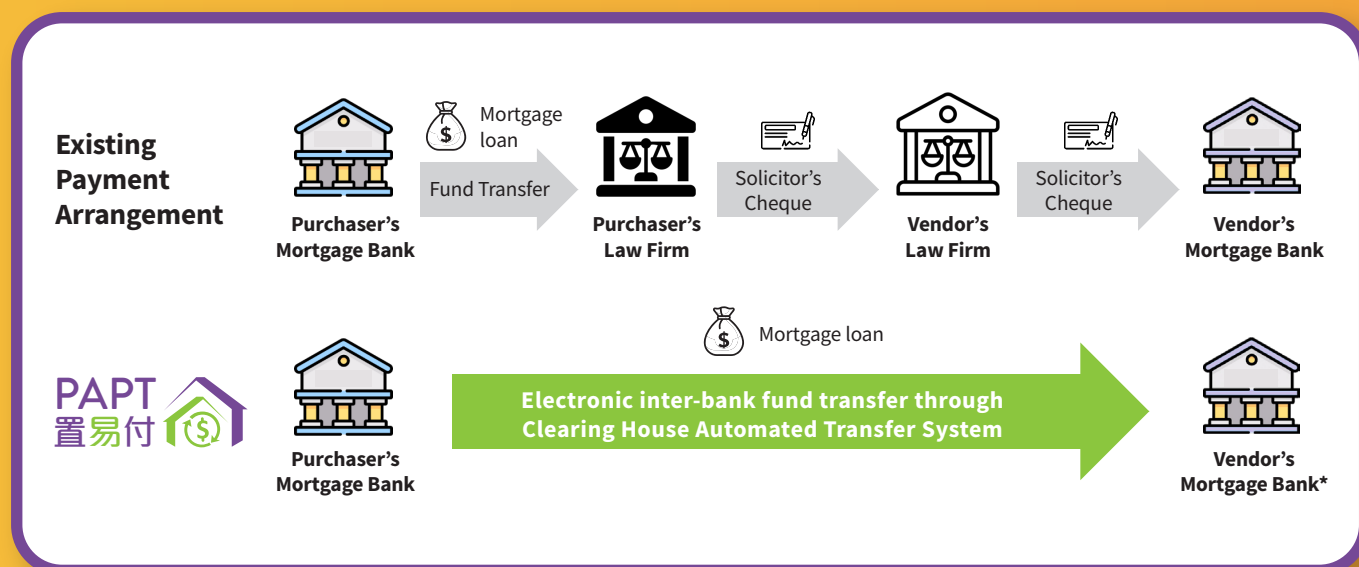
Existing Payment Arrangement

Mortgage loan

Fund Transfer

Purchaser's Mortgage Bank

Purchaser's Law Firm

Solicitor's Cheque

Vendor's Law Firm

Solicitor's Cheque

Vendor's Mortgage Bank

PAPT 置易付

Mortgage loan

Purchaser's Mortgage Bank

Electronic inter-bank fund transfer through Clearing House Automated Transfer System

Vendor's Mortgage Bank*